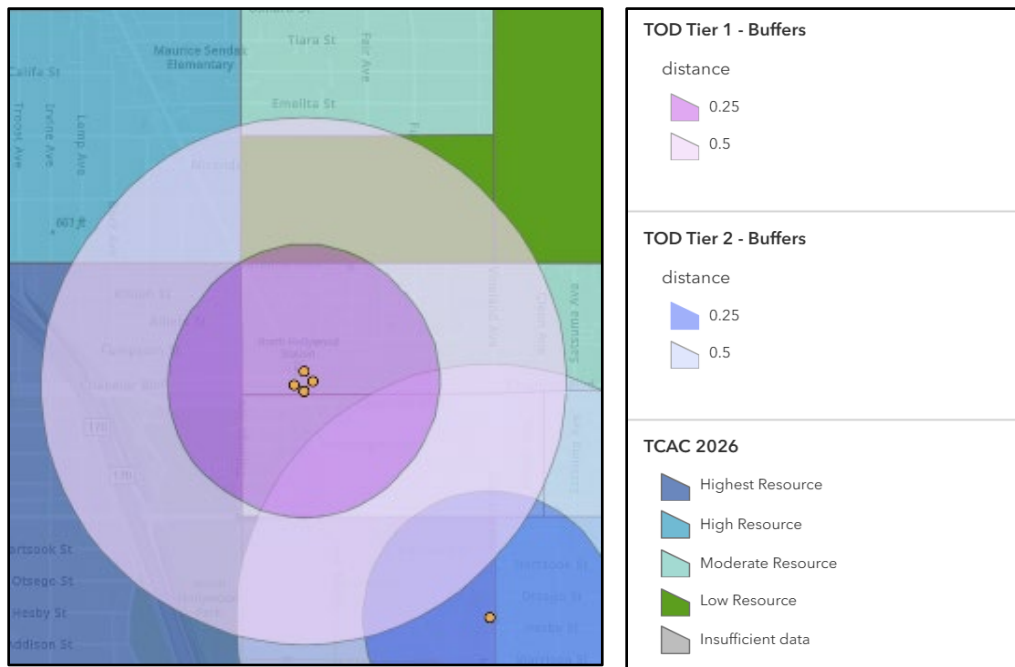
Maurice Sendak Elementary
Tiara St
Califa St
Fair Ave
Troost Ave
Irvine Ave
Lemp Ave
Emelita St
Nicolo
661 ft
Lankershim Blvd
Vineland Ave
Chandler Blvd
Cahuenga Blvd
170
170
artsook St
Otsego St
Hesby St
ddison St
Hartsook St
Otsego St
Hesby St
North Hollywood Station

TOD Tier 1 - Buffers
distance
0.25
0.5

TOD Tier 2 - Buffers
distance
0.25
0.5

TCAC 2026
Highest Resource
High Resource
Moderate Resource
Low Resource
Insufficient data